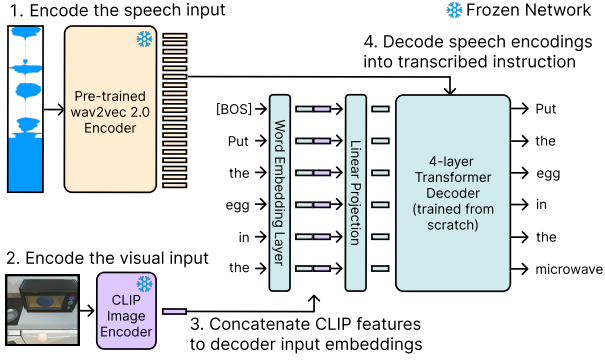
1. Encode the speech input

Frozen Network

Pre-trained wav2vec 2.0 Encoder

4. Decode speech encodings into transcribed instruction

[BOS]
Put
the
egg
in
the

Word Embedding Layer

Linear Projection

4-layer Transformer Decoder (trained from scratch)

Put
the
egg
in
the
microwave

2. Encode the visual input

CLIP Image Encoder

3. Concatenate CLIP features to decoder input embeddings